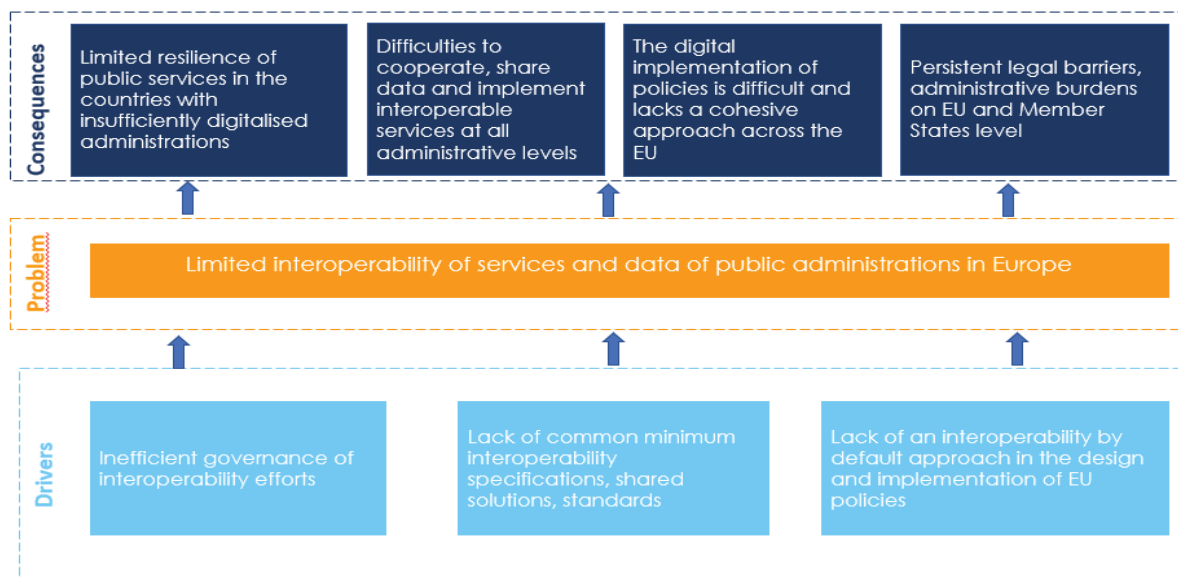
Consequences

Limited resilience of public services in the countries with insufficiently digitalised administrations

Difficulties to cooperate, share data and implement interoperable services at all administrative levels

The digital implementation of policies is difficult and lacks a cohesive approach across the EU

Persistent legal barriers, administrative burdens on EU and Member States level

Problem

Limited interoperability of services and data of public administrations in Europe

Drivers

Inefficient governance of interoperability efforts

Lack of common minimum interoperability specifications, shared solutions, standards

Lack of an interoperability by default approach in the design and implementation of EU policies